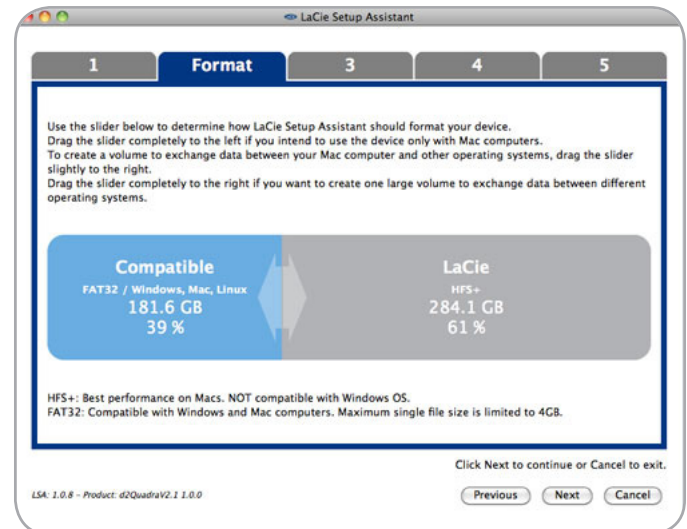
LaCie Setup Assistant

1
Format
3
4
5

Use the slider below to determine how LaCie Setup Assistant should format your device.
Drag the slider completely to the left if you intend to use the device only with Mac computers.
To create a volume to exchange data between your Mac computer and other operating systems, drag the slider slightly to the right.
Drag the slider completely to the right if you want to create one large volume to exchange data between different operating systems.

Compatible
FAT32 / Windows, Mac, Linux
181.6 GB
39 %

LaCie
HFS+
284.1 GB
61 %

HFS+: Best performance on Macs. NOT compatible with Windows OS.
FAT32: Compatible with Windows and Mac computers. Maximum single file size is limited to 4GB.

Click Next to continue or Cancel to exit.

LSA: 1.0.8 – Product: d2QuadraV2.1 1.0.0

Previous
Next
Cancel